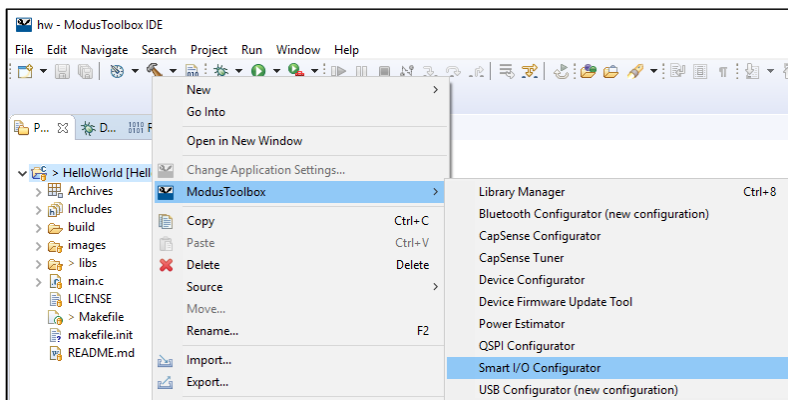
hw - ModusToolbox IDE

File Edit Navigate Search Project Run Window Help

P... D... F

> HelloWorld [Hell
Archives
Includes
build
images
> libs
main.c
LICENSE
> Makefile
makefile.init
README.md

New
Go Into
Open in New Window
Change Application Settings...
ModusToolbox
Copy Ctrl+C
Paste Ctrl+V
Delete Delete
Source
Move...
Rename... F2
Import...
Export...

Library Manager Ctrl+8
Bluetooth Configurator (new configuration)
CapSense Configurator
CapSense Tuner
Device Configurator
Device Firmware Update Tool
Power Estimator
QSPI Configurator
Smart I/O Configurator
USB Configurator (new configuration)